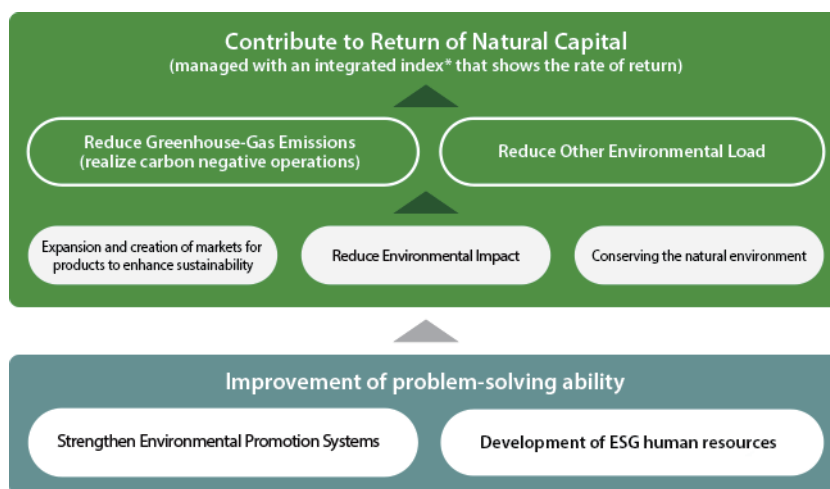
Contribute to Return of Natural Capital
(managed with an integrated index* that shows the rate of return)

Reduce Greenhouse-Gas Emissions
(realize carbon negative operations)

Reduce Other Environmental Load

Expansion and creation of markets for products to enhance sustainability

Reduce Environmental Impact

Conserving the natural environment

Improvement of problem-solving ability

Strengthen Environmental Promotion Systems

Development of ESG human resources